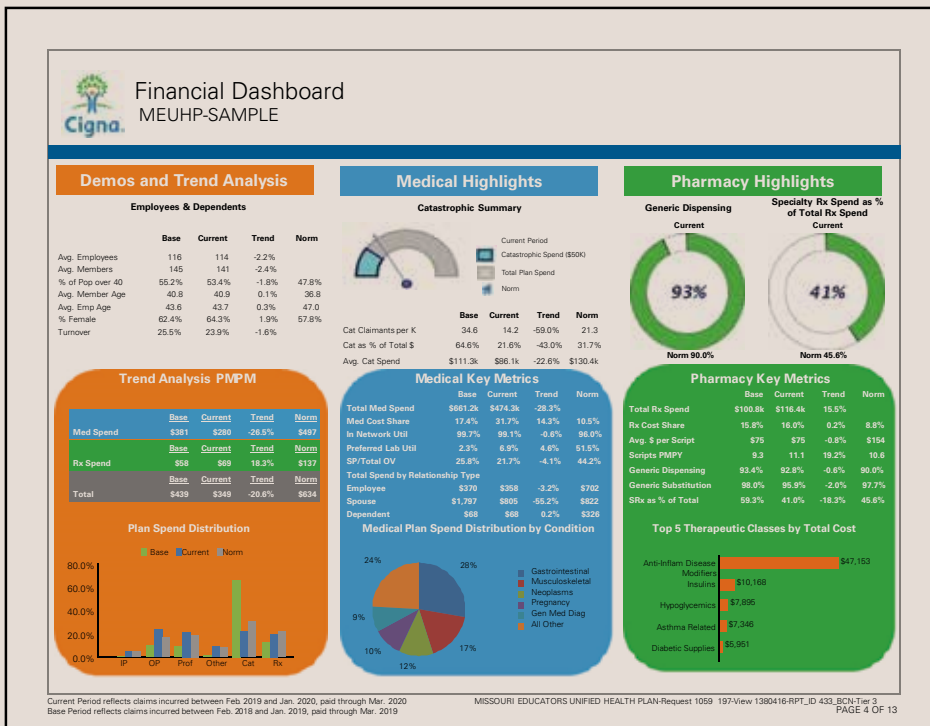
Cigna.

Financial Dashboard
MEUHP-SAMPLE

Demos and Trend Analysis

Employees & Dependents

| | Base | Current | Trend | Norm |
|---|---|---|---|---|
| Avg. Employees | 116 | 114 | -2.2% | |
| Avg. Members | 145 | 141 | -2.4% | |
| % of Pop over 40 | 55.2% | 53.4% | -1.8% | 47.8% |
| Avg. Member Age | 40.8 | 40.9 | 0.1% | 36.8 |
| Avg. Emp Age | 43.6 | 43.7 | 0.3% | 47.0 |
| % Female | 62.4% | 64.3% | 1.9% | 57.8% |
| Turnover | 25.5% | 23.9% | -1.6% | |

Medical Highlights

Catastrophic Summary

Current Period
Catastrophic Spend ($50K)
Total Plan Spend
Norm

| | Base | Current | Trend | Norm |
|---|---|---|---|---|
| Cat Claimants per K | 34.6 | 14.2 | -59.0% | 21.3 |
| Cat as % of Total $ | 64.6% | 21.6% | -43.0% | 31.7% |
| Avg. Cat Spend | $111.3k | $86.1k | -22.6% | $130.4k |

Pharmacy Highlights

Generic Dispensing
Current
93%
Norm 90.0%

Specialty Rx Spend as % of Total Rx Spend
Current
41%
Norm 45.6%

Trend Analysis PMPM

| | Base | Current | Trend | Norm |
|---|---|---|---|---|
| Med Spend | $381 | $280 | -26.5% | $497 |
| | Base | Current | Trend | Norm |
| Rx Spend | $58 | $69 | 18.3% | $137 |
| | Base | Current | Trend | Norm |
| Total | $439 | $349 | -20.6% | $634 |

Plan Spend Distribution

Base Current Norm

80.0%
60.0%
40.0%
20.0%
0.0%
IP OP Prof Other Cat Rx

Medical Key Metrics

| | Base | Current | Trend | Norm |
|---|---|---|---|---|
| Total Med Spend | $661.2k | $474.3k | -28.3% | |
| Med Cost Share | 17.4% | 31.7% | 14.3% | 10.5% |
| In Network Util | 99.7% | 99.1% | -0.6% | 96.0% |
| Preferred Lab Util | 2.3% | 6.9% | 4.6% | 51.5% |
| SP/Total OV | 25.8% | 21.7% | -4.1% | 44.2% |
| Total Spend by Relationship Type | | | | |
| Employee | $370 | $358 | -3.2% | $702 |
| Spouse | $1,797 | $805 | -55.2% | $822 |
| Dependent | $68 | $68 | 0.2% | $326 |

Medical Plan Spend Distribution by Condition

24%
28%
9%
10%
12%
17%

Gastrointestinal
Musculoskeletal
Neoplasms
Pregnancy
Gen Med Diag
All Other

Pharmacy Key Metrics

| | Base | Current | Trend | Norm |
|---|---|---|---|---|
| Total Rx Spend | $100.8k | $116.4k | 15.5% | |
| Rx Cost Share | 15.8% | 16.0% | 0.2% | 8.8% |
| Avg. $ per Script | $75 | $75 | -0.8% | $154 |
| Scripts PMPY | 9.3 | 11.1 | 19.2% | 10.6 |
| Generic Dispensing | 93.4% | 92.8% | -0.6% | 90.0% |
| Generic Substitution | 98.0% | 95.9% | -2.0% | 97.7% |
| SRx as % of Total | 59.3% | 41.0% | -18.3% | 45.6% |

Top 5 Therapeutic Classes by Total Cost

Anti-Inflam Disease Modifiers $47,153
Insulins $10,168
Hypoglycemics $7,895
Asthma Related $7,346
Diabetic Supplies $5,951

Current Period reflects claims incurred between Feb 2019 and Jan. 2020, paid through Mar. 2020
Base Period reflects claims incurred between Feb. 2018 and Jan. 2019, paid through Mar. 2019

MISSOURI EDUCATORS UNIFIED HEALTH PLAN-Request 1059 197-View 1380416-RPT_ID 433_BCN-Tier 3
PAGE 4 OF 13